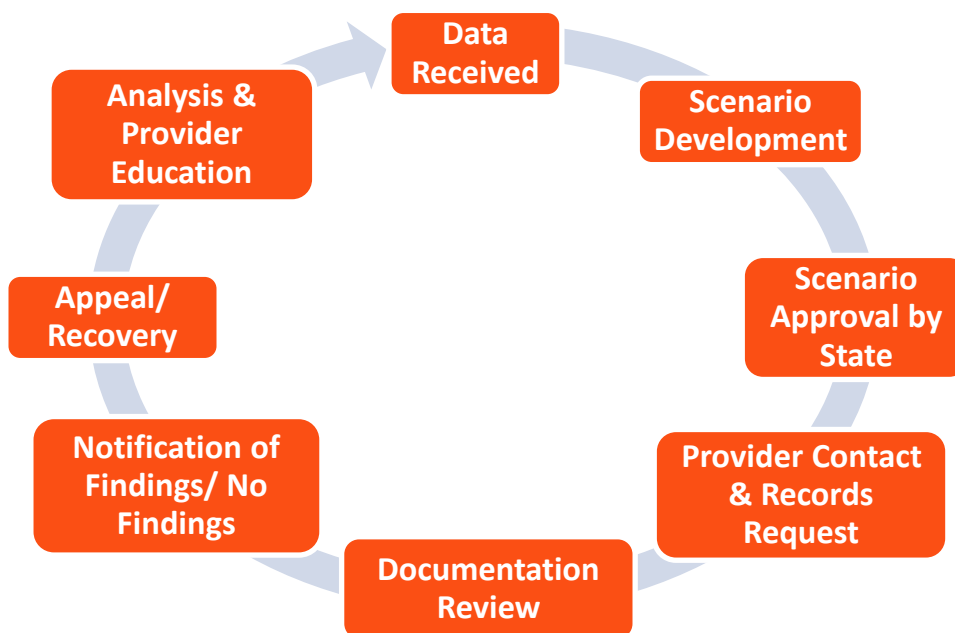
Data Received

Scenario Development

Scenario Approval by State

Provider Contact & Records Request

Documentation Review

Notification of Findings/ No Findings

Appeal/ Recovery

Analysis & Provider Education